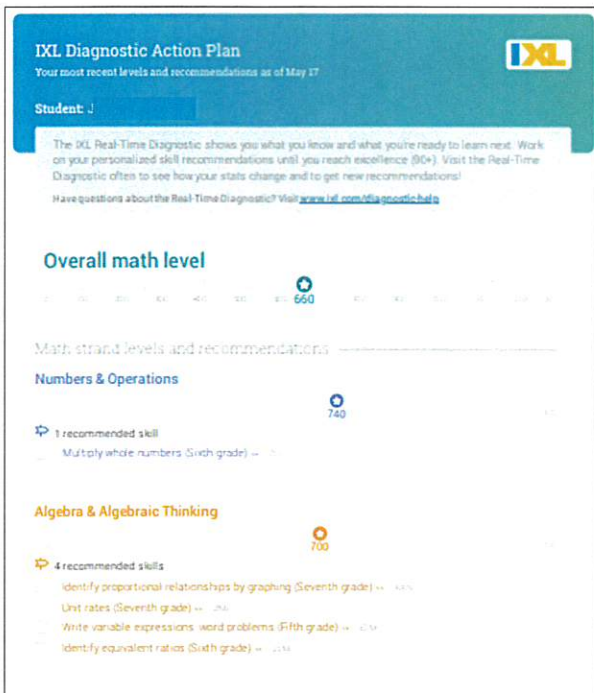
IXL Diagnostic Action Plan
Your most recent levels and recommendations as of May 17

IXL

Student: J

The IXL Real-Time Diagnostic shows you what you know and what you're ready to learn next. Work on your personalized skill recommendations until you reach excellence (90+). Visit the Real-Time Diagnostic often to see how your stats change and to get new recommendations!

Have questions about the Real-Time Diagnostic? Visit www.ixl.com/diagnostic-help

Overall math level

660

Math strand levels and recommendations

Numbers & Operations

740

1 recommended skill

Multiply whole numbers (Sixth grade) → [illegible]

Algebra & Algebraic Thinking

700

4 recommended skills

Identify proportional relationships by graphing (Seventh grade) → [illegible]

Unit rates (Seventh grade) → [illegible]

Write variable expressions: word problems (Fifth grade) → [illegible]

Identify equivalent ratios (Sixth grade) → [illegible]